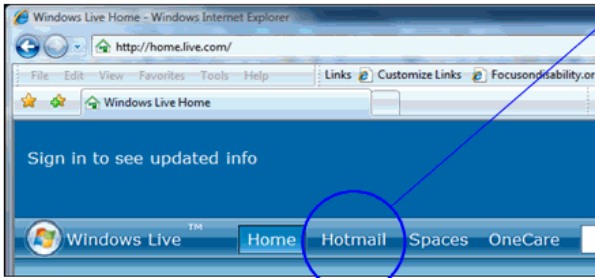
Windows Live Home - Windows Internet Explorer

http://home.live.com/

File Edit View Favorites Tools Help

Links Customize Links Focusondability.or

Windows Live Home

Sign in to see updated info

Windows Live™ Home Hotmail Spaces OneCare